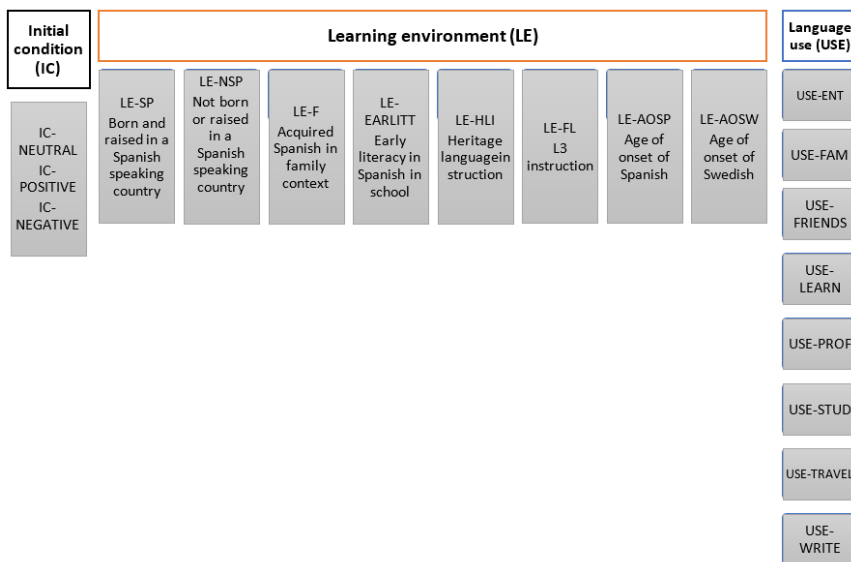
Initial condition (IC)

Learning environment (LE)

Language use (USE)

IC-NEUTRAL
IC-POSITIVE
IC-NEGATIVE

LE-SP
Born and raised in a Spanish speaking country

LE-NSP
Not born or raised in a Spanish speaking country

LE-F
Acquired Spanish in family context

LE-EARLITT
Early literacy in Spanish in school

LE-HLI
Heritage languagein struction

LE-FL
L3 instruction

LE-AOSP
Age of onset of Spanish

LE-AOSW
Age of onset of Swedish

USE-ENT

USE-FAM

USE-FRIENDS

USE-LEARN

USE-PROF

USE-STUD

USE-TRAVEL

USE-WRITE